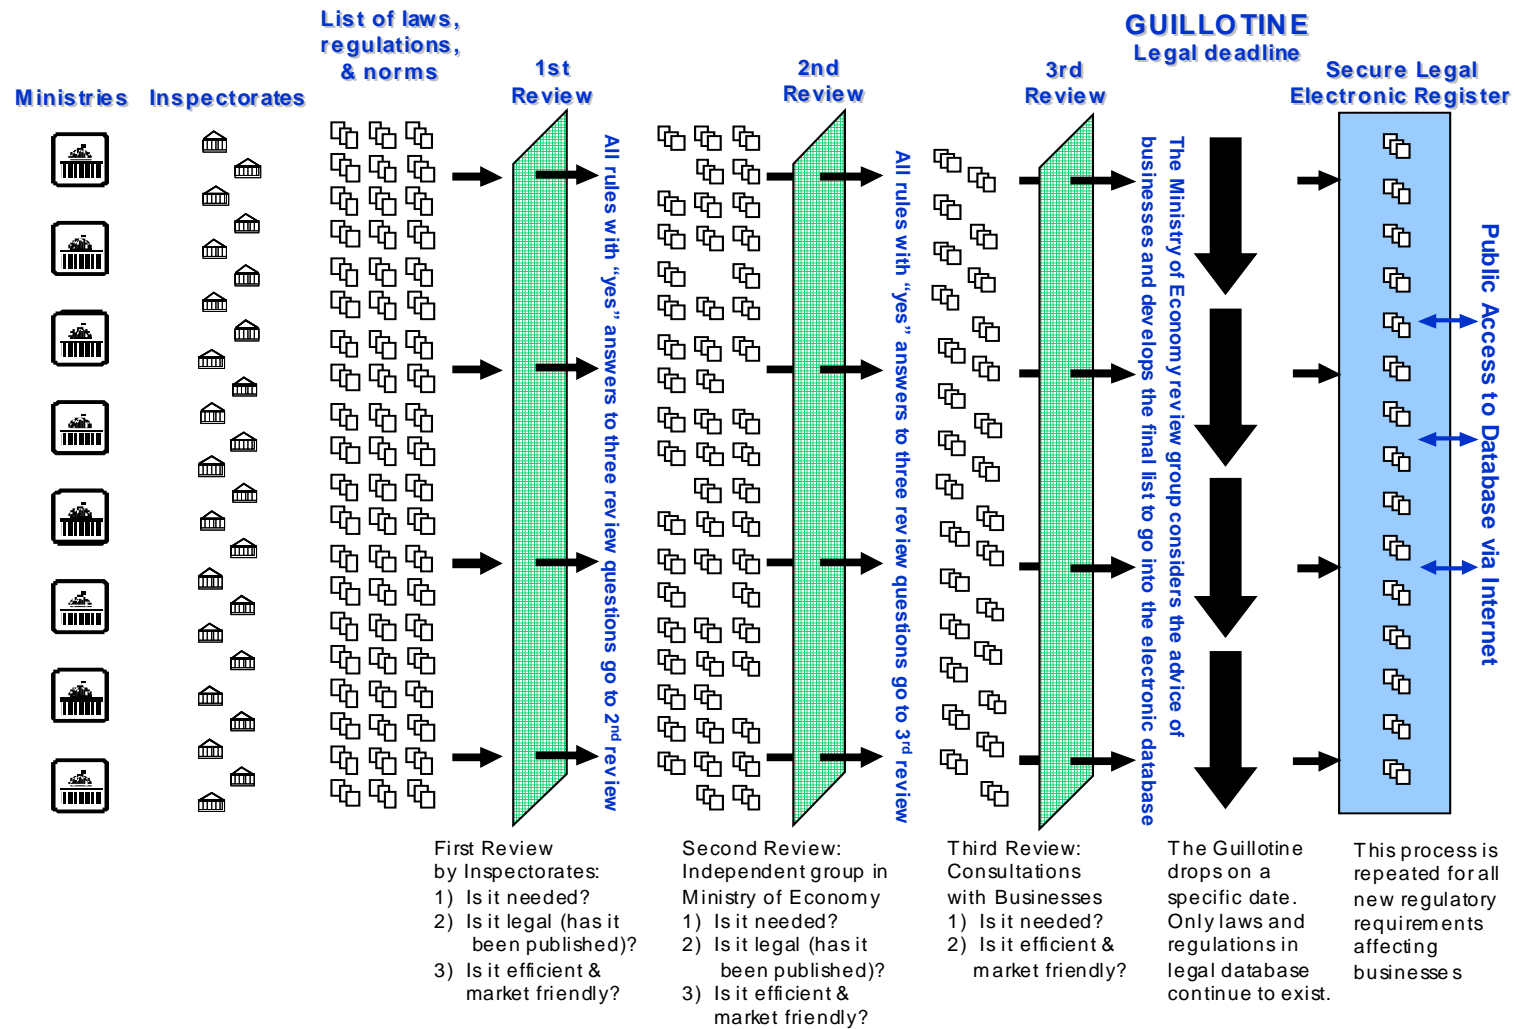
Ministries

Inspectorates

List of laws, regulations, & norms

1st Review

All rules with "yes" answers to three review questions go to $2^{nd}$ review

2nd Review

All rules with "yes" answers to three review questions go to $3^{rd}$ review

3rd Review

The Ministry of Economy review group considers the advice of businesses and develops the final list to go into the electronic database

GUILLOTINE
Legal deadline

Secure Legal Electronic Register

Public Access to Database via Internet

First Review by Inspectorates:
1) Is it needed?
2) Is it legal (has it been published)?
3) Is it efficient & market friendly?

Second Review: Independent group in Ministry of Economy
1) Is it needed?
2) Is it legal (has it been published)?
3) Is it efficient & market friendly?

Third Review: Consultations with Businesses
1) Is it needed?
2) Is it efficient & market friendly?

The Guillotine drops on a specific date. Only laws and regulations in legal database continue to exist.

This process is repeated for all new regulatory requirements affecting businesses